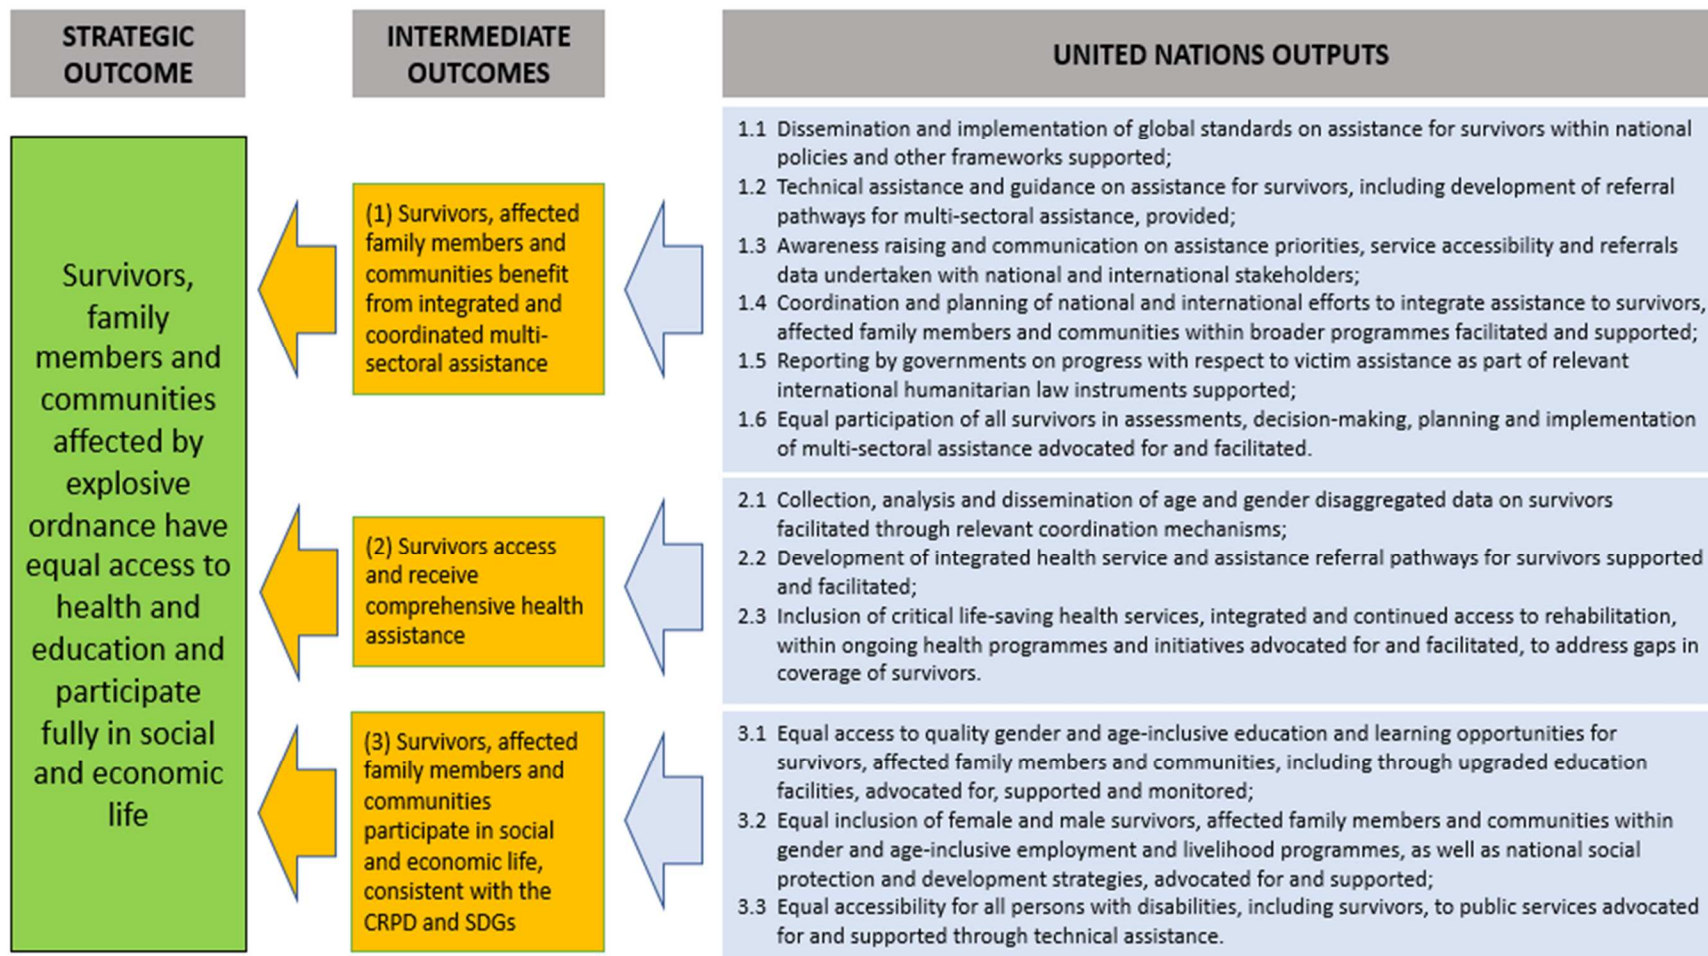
STRATEGIC OUTCOME

INTERMEDIATE OUTCOMES

UNITED NATIONS OUTPUTS

Survivors, family members and communities affected by explosive ordnance have equal access to health and education and participate fully in social and economic life

(1) Survivors, affected family members and communities benefit from integrated and coordinated multi-sectoral assistance

1.1 Dissemination and implementation of global standards on assistance for survivors within national policies and other frameworks supported;
1.2 Technical assistance and guidance on assistance for survivors, including development of referral pathways for multi-sectoral assistance, provided;
1.3 Awareness raising and communication on assistance priorities, service accessibility and referrals data undertaken with national and international stakeholders;
1.4 Coordination and planning of national and international efforts to integrate assistance to survivors, affected family members and communities within broader programmes facilitated and supported;
1.5 Reporting by governments on progress with respect to victim assistance as part of relevant international humanitarian law instruments supported;
1.6 Equal participation of all survivors in assessments, decision-making, planning and implementation of multi-sectoral assistance advocated for and facilitated.

(2) Survivors access and receive comprehensive health assistance

2.1 Collection, analysis and dissemination of age and gender disaggregated data on survivors facilitated through relevant coordination mechanisms;
2.2 Development of integrated health service and assistance referral pathways for survivors supported and facilitated;
2.3 Inclusion of critical life-saving health services, integrated and continued access to rehabilitation, within ongoing health programmes and initiatives advocated for and facilitated, to address gaps in coverage of survivors.

(3) Survivors, affected family members and communities participate in social and economic life, consistent with the CRPD and SDGs

3.1 Equal access to quality gender and age-inclusive education and learning opportunities for survivors, affected family members and communities, including through upgraded education facilities, advocated for, supported and monitored;
3.2 Equal inclusion of female and male survivors, affected family members and communities within gender and age-inclusive employment and livelihood programmes, as well as national social protection and development strategies, advocated for and supported;
3.3 Equal accessibility for all persons with disabilities, including survivors, to public services advocated for and supported through technical assistance.